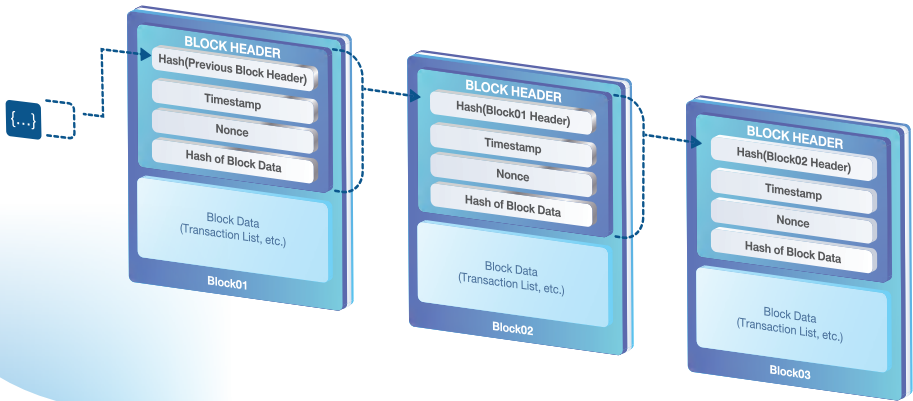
{...}

BLOCK HEADER
Hash(Previous Block Header)
Timestamp
Nonce
Hash of Block Data
Block Data
(Transaction List, etc.)
Block01

BLOCK HEADER
Hash(Block01 Header)
Timestamp
Nonce
Hash of Block Data
Block Data
(Transaction List, etc.)
Block02

BLOCK HEADER
Hash(Block02 Header)
Timestamp
Nonce
Hash of Block Data
Block Data
(Transaction List, etc.)
Block03